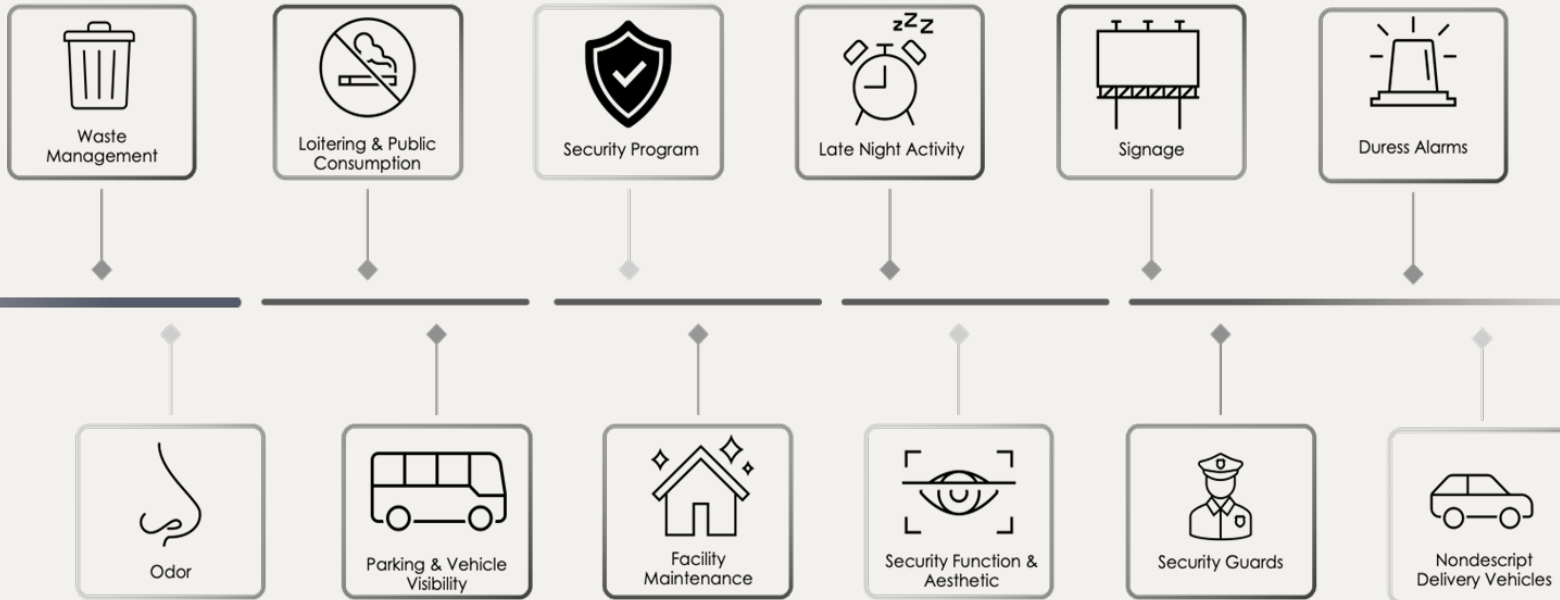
Waste Management

Loitering & Public Consumption

Security Program

zZz

Late Night Activity

Signage

Duress Alarms

Odor

Parking & Vehicle Visibility

Facility Maintenance

Security Function & Aesthetic

Security Guards

Nondescript Delivery Vehicles